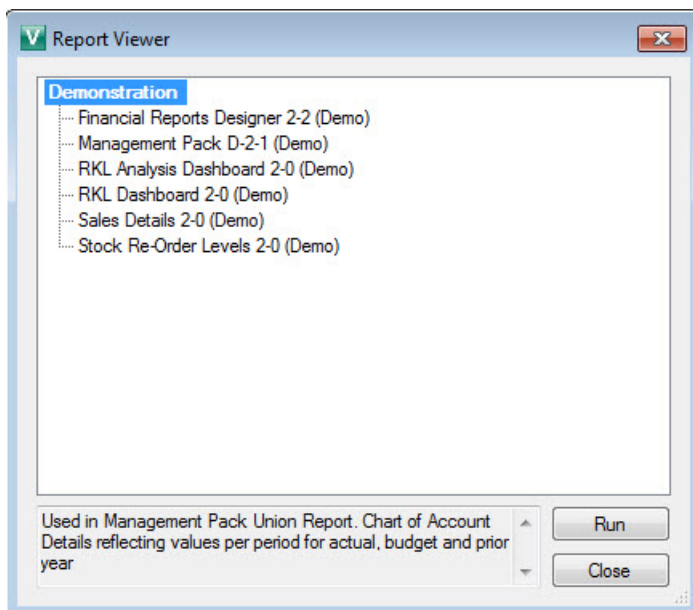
V Report Viewer

Demonstration
Financial Reports Designer 2-2 (Demo)
Management Pack D-2-1 (Demo)
RKL Analysis Dashboard 2-0 (Demo)
RKL Dashboard 2-0 (Demo)
Sales Details 2-0 (Demo)
Stock Re-Order Levels 2-0 (Demo)

Used in Management Pack Union Report. Chart of Account Details reflecting values per period for actual, budget and prior year

Run
Close